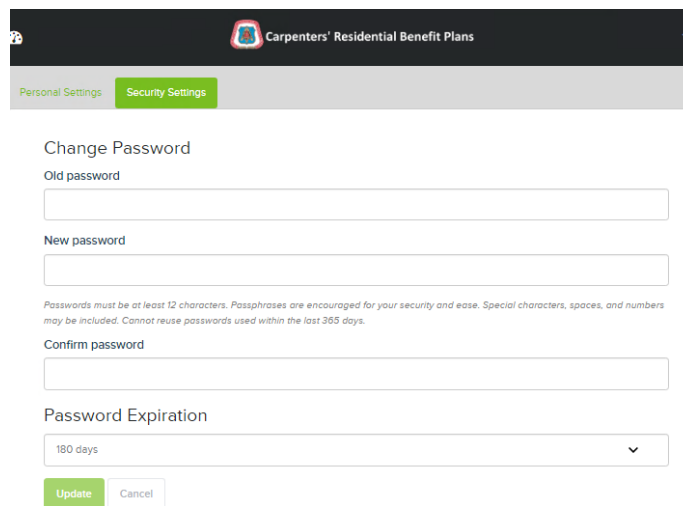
Carpenters' Residential Benefit Plans

Personal Settings
Security Settings

Change Password

Old password

New password

Passwords must be at least 12 characters. Passphrases are encouraged for your security and ease. Special characters, spaces, and numbers may be included. Cannot reuse passwords used within the last 365 days.

Confirm password

Password Expiration

180 days

Update
Cancel